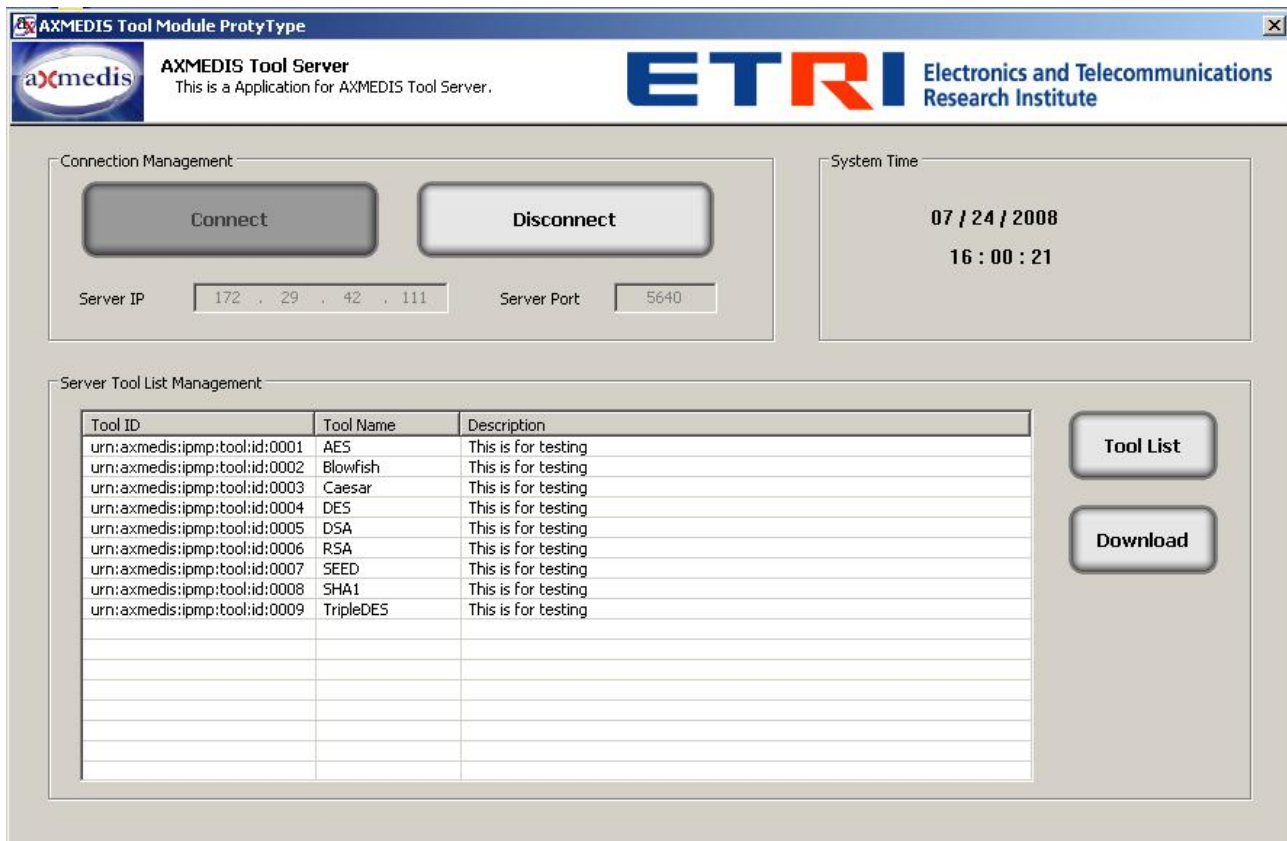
AXMEDIS Tool Module ProtyType

axmedis

AXMEDIS Tool Server
This is a Application for AXMEDIS Tool Server.

ETRI Electronics and Telecommunications Research Institute

Connection Management

Connect

Disconnect

Server IP 172 . 29 . 42 . 111

Server Port 5640

System Time

07 / 24 / 2008
16 : 00 : 21

Server Tool List Management

| Tool ID | Tool Name | Description |
|---|---|---|
| urn:axmedis:ipmp:tool:id:0001 | AES | This is for testing |
| urn:axmedis:ipmp:tool:id:0002 | Blowfish | This is for testing |
| urn:axmedis:ipmp:tool:id:0003 | Caesar | This is for testing |
| urn:axmedis:ipmp:tool:id:0004 | DES | This is for testing |
| urn:axmedis:ipmp:tool:id:0005 | DSA | This is for testing |
| urn:axmedis:ipmp:tool:id:0006 | RSA | This is for testing |
| urn:axmedis:ipmp:tool:id:0007 | SEED | This is for testing |
| urn:axmedis:ipmp:tool:id:0008 | SHA1 | This is for testing |
| urn:axmedis:ipmp:tool:id:0009 | TripleDES | This is for testing |

Tool List

Download